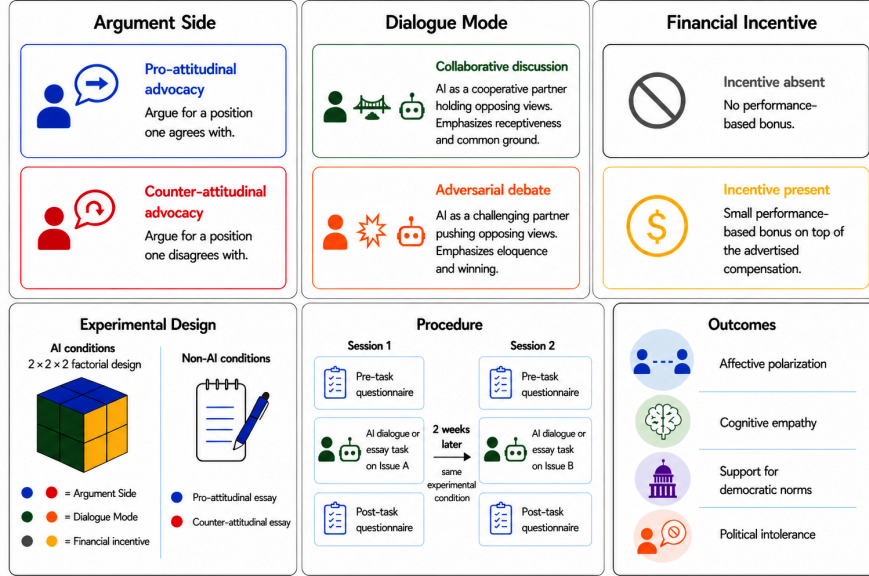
Argument Side

Pro-attitudinal advocacy
Argue for a position one agrees with.

Counter-attitudinal advocacy
Argue for a position one disagrees with.

Dialogue Mode

Collaborative discussion
AI as a cooperative partner holding opposing views. Emphasizes receptiveness and common ground.

Adversarial debate
AI as a challenging partner pushing opposing views. Emphasizes eloquence and winning.

Financial Incentive

Incentive absent
No performance-based bonus.

Incentive present
Small performance-based bonus on top of the advertised compensation.

Experimental Design

AI conditions
$2 \times 2 \times 2$ factorial design

= Argument Side
= Dialogue Mode
= Financial incentive

Non-AI conditions

Pro-attitudinal essay
Counter-attitudinal essay

Procedure

Session 1
Pre-task questionnaire
AI dialogue or essay task on Issue A
Post-task questionnaire

2 weeks later
same experimental condition

Session 2
Pre-task questionnaire
AI dialogue or essay task on Issue B
Post-task questionnaire

Outcomes

Affective polarization
Cognitive empathy
Support for democratic norms
Political intolerance